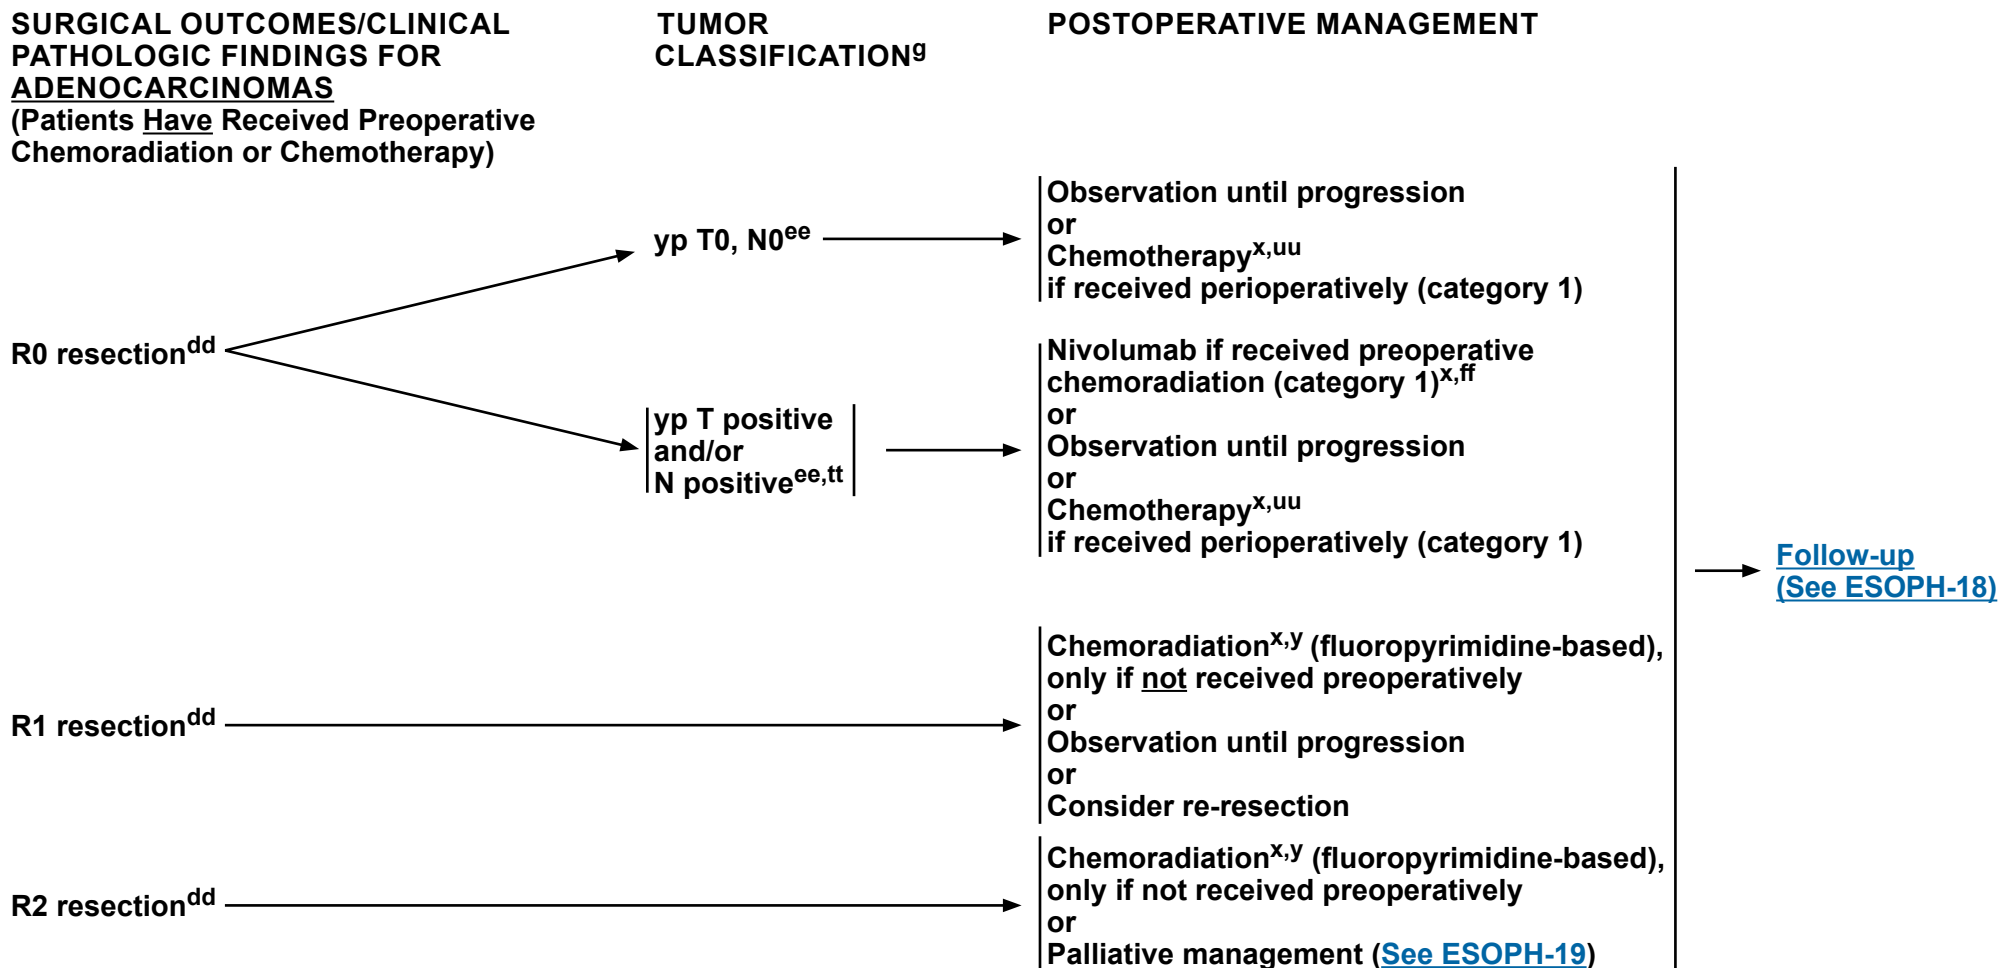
SURGICAL OUTCOMES/CLINICAL PATHOLOGIC FINDINGS FOR ADENOCARCINOMAS
(Patients Have Received Preoperative Chemoradiation or Chemotherapy)

TUMOR CLASSIFICATION$^{g}$

POSTOPERATIVE MANAGEMENT

R0 resection$^{dd}$

yp T0, N0$^{ee}$

Observation until progression
or
Chemotherapy$^{x,uu}$
if received perioperatively (category 1)

yp T positive
and/or
N positive$^{ee,tt}$

Nivolumab if received preoperative chemoradiation (category 1)$^{x,ff}$
or
Observation until progression
or
Chemotherapy$^{x,uu}$
if received perioperatively (category 1)

R1 resection$^{dd}$

Chemoradiation$^{x,y}$ (fluoropyrimidine-based), only if not received preoperatively
or
Observation until progression
or
Consider re-resection

R2 resection$^{dd}$

Chemoradiation$^{x,y}$ (fluoropyrimidine-based), only if not received preoperatively
or
Palliative management (See ESOPH-19)

Follow-up
(See ESOPH-18)